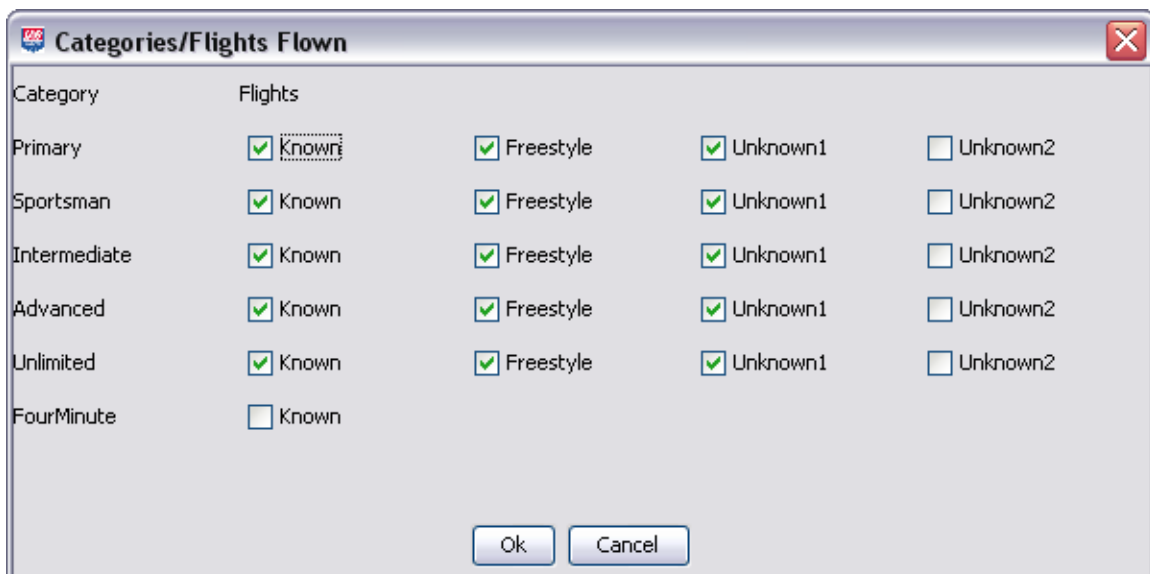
Categories/Flights Flown

| Category | Flights | | | |
|---|---|---|---|---|
| Primary | Known | Freestyle | Unknown1 | Unknown2 |
| Sportsman | Known | Freestyle | Unknown1 | Unknown2 |
| Intermediate | Known | Freestyle | Unknown1 | Unknown2 |
| Advanced | Known | Freestyle | Unknown1 | Unknown2 |
| Unlimited | Known | Freestyle | Unknown1 | Unknown2 |
| FourMinute | Known | | | |

Ok Cancel